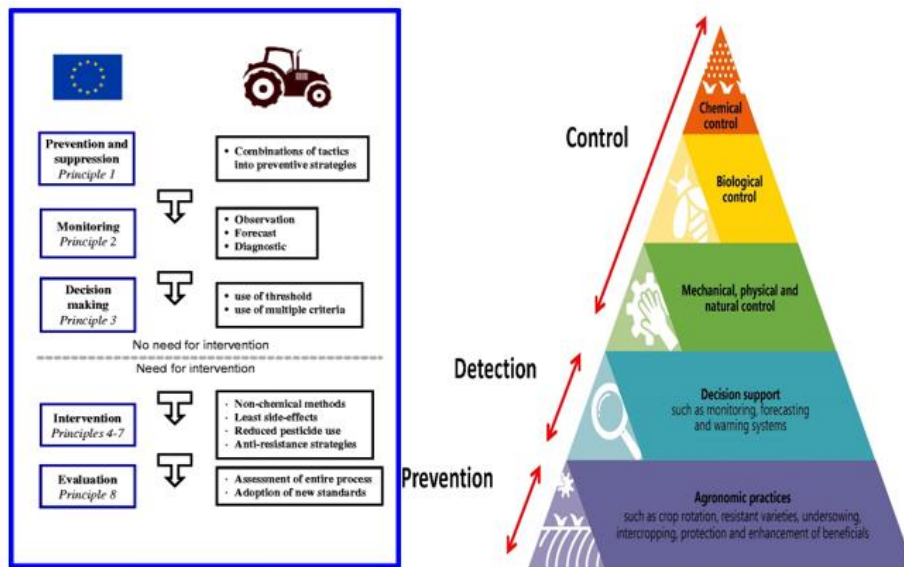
Prevention and suppression
Principle 1

• Combinations of tactics into preventive strategies

Monitoring
Principle 2

• Observation
• Forecast
• Diagnostic

Decision making
Principle 3

• use of threshold
• use of multiple criteria

No need for intervention

Need for intervention

Intervention
Principles 4-7

• Non-chemical methods
• Least side-effects
• Reduced pesticide use
• Anti-resistance strategies

Evaluation
Principle 8

• Assessment of entire process
• Adoption of new standards

Control

Chemical control

Biological control

Mechanical, physical and natural control

Detection

Decision support
such as monitoring, forecasting and warning systems

Prevention

Agronomic practices
such as crop rotation, resistant varieties, undersowing, intercropping, protection and enhancement of beneficials